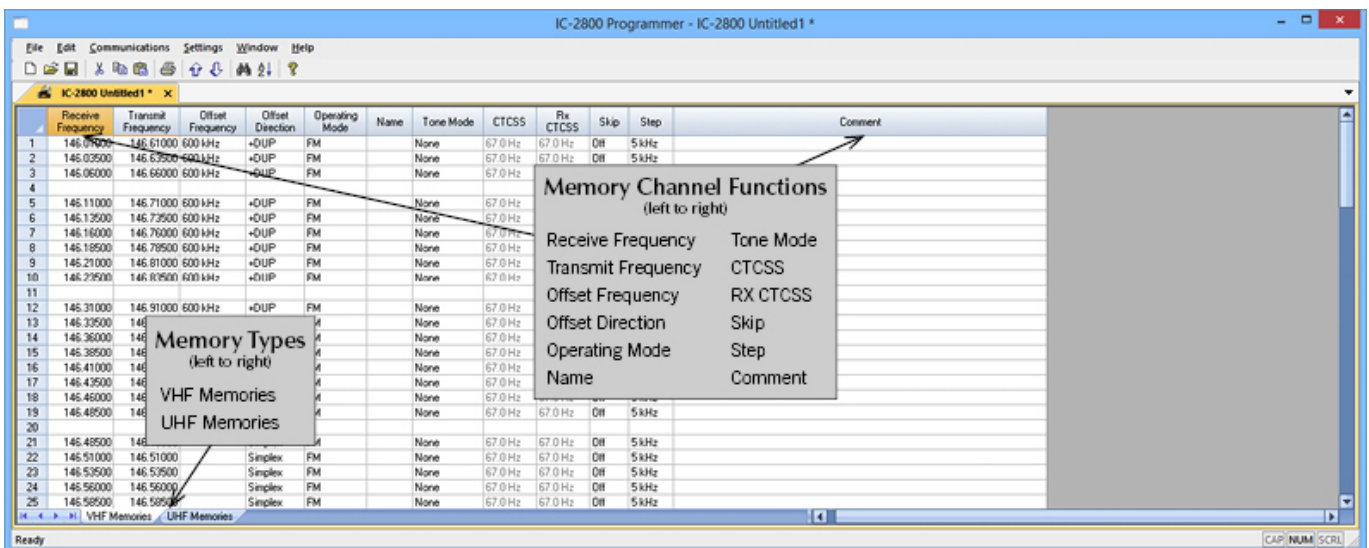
IC-2800 Programmer - IC-2800 Untitled1 *

File Edit Communications Settings Window Help

IC-2800 Untitled1 * ×

| | Receive Frequency | Transmit Frequency | Offset Frequency | Offset Direction | Operating Mode | Name | Tone Mode | CTCSS | Rx CTCSS | Skip | Step | Comment |
|---|---|---|---|---|---|---|---|---|---|---|---|---|
| 1 | 146.01000 | 146.61000 | 600 kHz | +DUP | FM | | None | 67.0 Hz | 67.0 Hz | Off | 5 kHz | |
| 2 | 146.03500 | 146.63500 | 600 kHz | +DUP | FM | | None | 67.0 Hz | 67.0 Hz | Off | 5 kHz | |
| 3 | 146.06000 | 146.66000 | 600 kHz | +DUP | FM | | None | 67.0 Hz | | | | |
| 4 | | | | | | | | | | | | |
| 5 | 146.11000 | 146.71000 | 600 kHz | +DUP | FM | | None | 67.0 Hz | | | | |
| 6 | 146.13500 | 146.73500 | 600 kHz | +DUP | FM | | None | 67.0 Hz | | | | |
| 7 | 146.16000 | 146.76000 | 600 kHz | +DUP | FM | | None | 67.0 Hz | | | | |
| 8 | 146.18500 | 146.78500 | 600 kHz | +DUP | FM | | None | 67.0 Hz | | | | |
| 9 | 146.21000 | 146.81000 | 600 kHz | +DUP | FM | | None | 67.0 Hz | | | | |
| 10 | 146.23500 | 146.83500 | 600 kHz | +DUP | FM | | None | 67.0 Hz | | | | |
| 11 | | | | | | | | | | | | |
| 12 | 146.31000 | 146.91000 | 600 kHz | +DUP | FM | | None | 67.0 Hz | | | | |
| 13 | 146.33500 | 146 | | | M | | None | 67.0 Hz | | | | |
| 14 | 146.36000 | 146 | | | M | | None | 67.0 Hz | | | | |
| 15 | 146.38500 | 146 | | | M | | None | 67.0 Hz | | | | |
| 16 | 146.41000 | 146 | | | M | | None | 67.0 Hz | | | | |
| 17 | 146.43500 | 146 | | | M | | None | 67.0 Hz | | | | |
| 18 | 146.46000 | 146 | | | M | | None | 67.0 Hz | | | | |
| 19 | 146.48500 | 146 | | | M | | None | 67.0 Hz | 67.0 Hz | Off | 5 kHz | |
| 20 | | | | | | | | | | | | |
| 21 | 146.48500 | 146 | | | | | None | 67.0 Hz | 67.0 Hz | Off | 5 kHz | |
| 22 | 146.51000 | 146.51000 | | Simplex | FM | | None | 67.0 Hz | 67.0 Hz | Off | 5 kHz | |
| 23 | 146.53500 | 146.53500 | | Simplex | FM | | None | 67.0 Hz | 67.0 Hz | Off | 5 kHz | |
| 24 | 146.56000 | 146.56000 | | Simplex | FM | | None | 67.0 Hz | 67.0 Hz | Off | 5 kHz | |
| 25 | 146.58500 | 146.58500 | | Simplex | FM | | None | 67.0 Hz | 67.0 Hz | Off | 5 kHz | |

Memory Channel Functions
(left to right)
Receive Frequency
Transmit Frequency
Offset Frequency
Offset Direction
Operating Mode
Name
Tone Mode
CTCSS
RX CTCSS
Skip
Step
Comment

Memory Types
(left to right)
VHF Memories
UHF Memories

VHF Memories UHF Memories

Ready CAP NUM SCRL